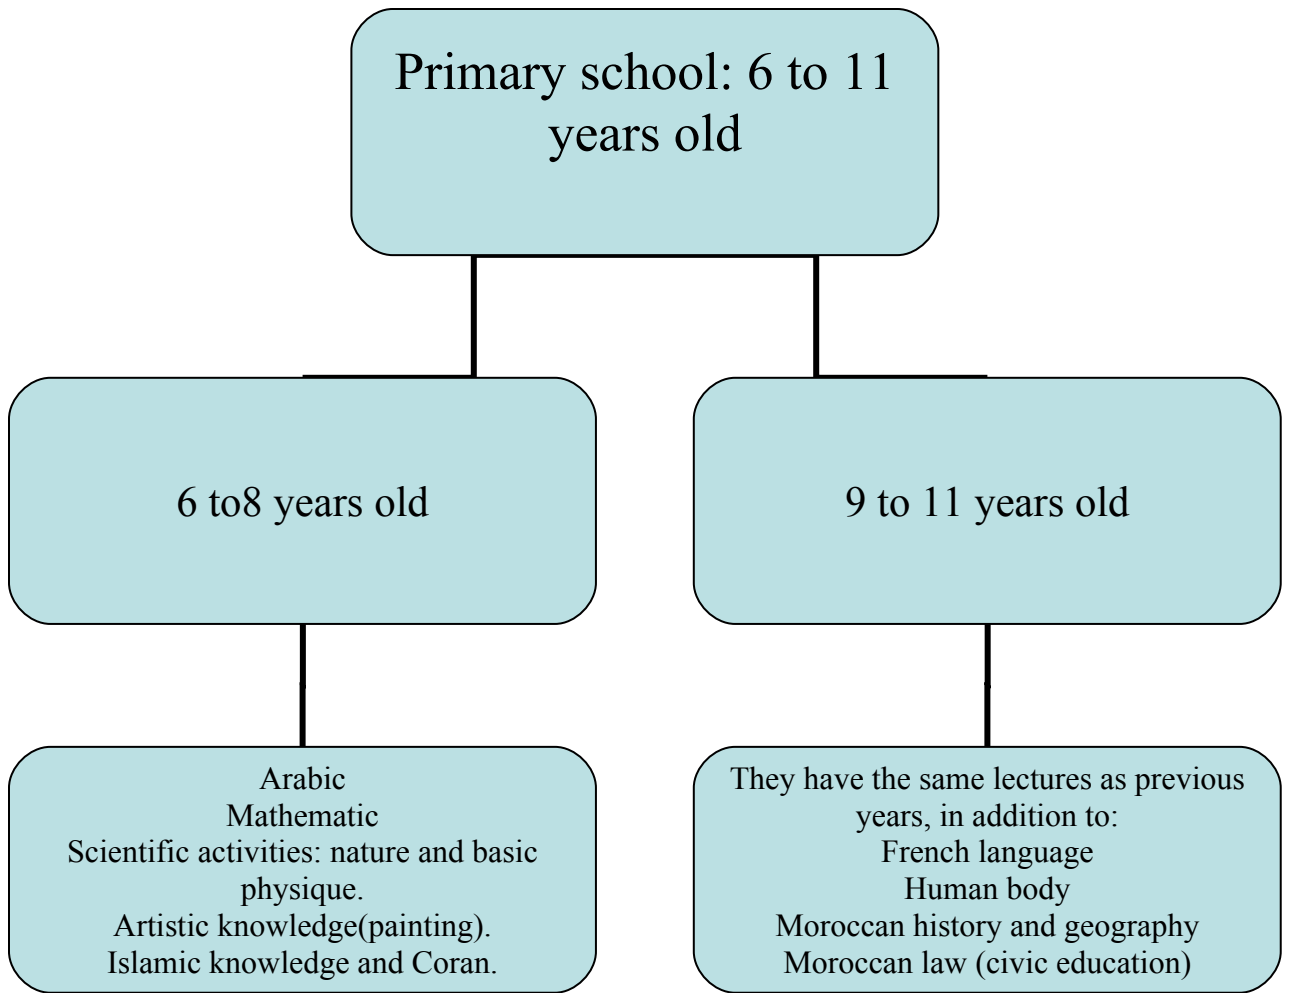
Primary school: 6 to 11 years old

6 to8 years old

9 to 11 years old

Arabic
Mathematic
Scientific activities: nature and basic physique.
Artistic knowledge(painting).
Islamic knowledge and Coran.

They have the same lectures as previous years, in addition to:
French language
Human body
Moroccan history and geography
Moroccan law (civic education)